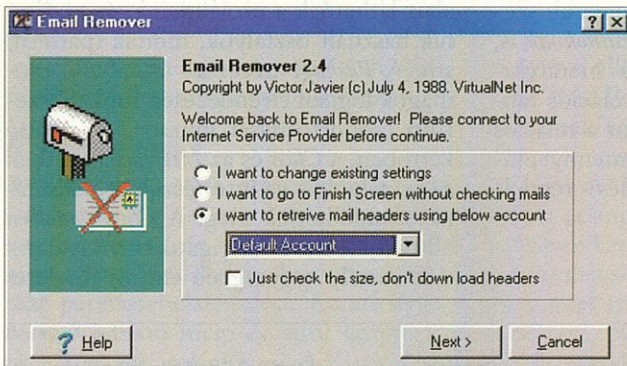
Email Remover

?  X

Email Remover 2.4
Copyright by Victor Javier (c) July 4, 1988. VirtualNet Inc.

Welcome back to Email Remover! Please connect to your Internet Service Provider before continue.

I want to change existing settings
I want to go to Finish Screen without checking mails
I want to retreive mail headers using below account

Default Account

Just check the size, don't down load headers

Help

Next >

Cancel